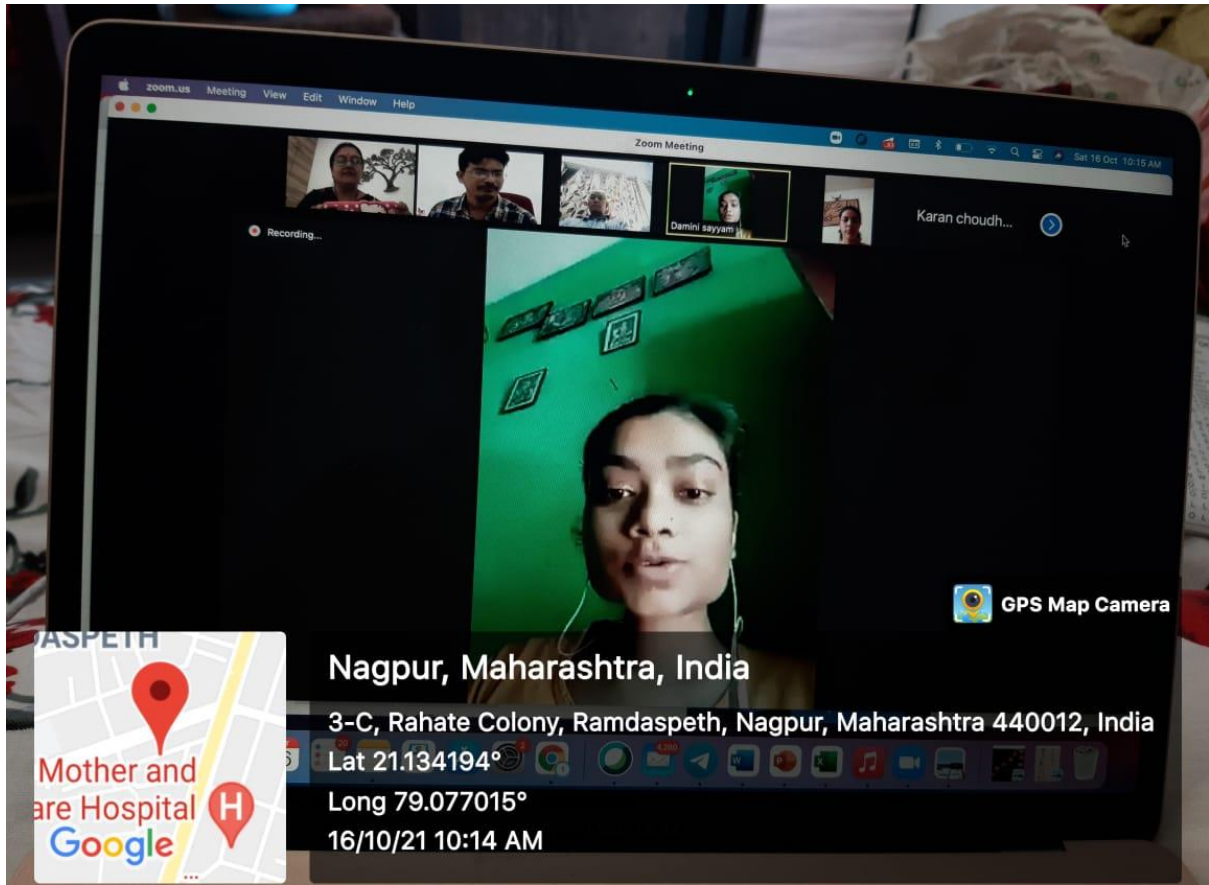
zoom.us Meeting View Edit Window Help

Zoom Meeting

Sat 16 Oct 10:15 AM

Recording...

Damini sayyam

Karan choudh...

GPS Map Camera

ASPETH

Mother and
are Hospital
Google

Nagpur, Maharashtra, India

3-C, Rahate Colony, Ramdaspeth, Nagpur, Maharashtra 440012, India
Lat 21.134194°
Long 79.077015°
16/10/21 10:14 AM